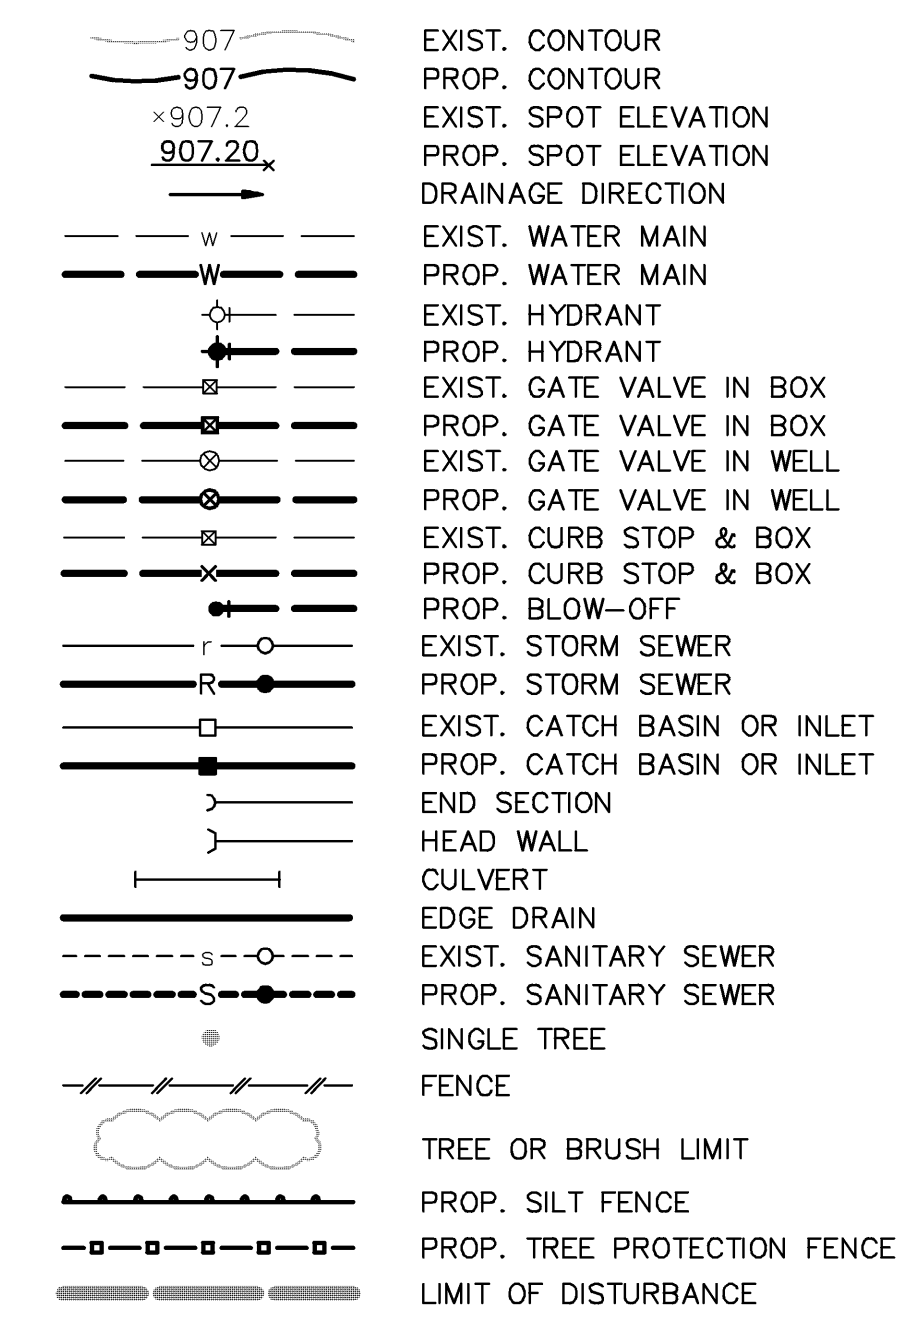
| | |
|---|---|
| 907 | EXIST. CONTOUR |
| 907 | PROP. CONTOUR |
| ×907.2 | EXIST. SPOT ELEVATION |
| 907.20× | PROP. SPOT ELEVATION |
| | DRAINAGE DIRECTION |
| w | EXIST. WATER MAIN |
| W | PROP. WATER MAIN |
| | EXIST. HYDRANT |
| | PROP. HYDRANT |
| | EXIST. GATE VALVE IN BOX |
| | PROP. GATE VALVE IN BOX |
| | EXIST. GATE VALVE IN WELL |
| | PROP. GATE VALVE IN WELL |
| | EXIST. CURB STOP & BOX |
| | PROP. CURB STOP & BOX |
| | PROP. BLOW–OFF |
| r | EXIST. STORM SEWER |
| R | PROP. STORM SEWER |
| | EXIST. CATCH BASIN OR INLET |
| | PROP. CATCH BASIN OR INLET |
| | END SECTION |
| | HEAD WALL |
| | CULVERT |
| | EDGE DRAIN |
| s | EXIST. SANITARY SEWER |
| S | PROP. SANITARY SEWER |
| | SINGLE TREE |
| | FENCE |
| | TREE OR BRUSH LIMIT |
| | PROP. SILT FENCE |
| | PROP. TREE PROTECTION FENCE |
| | LIMIT OF DISTURBANCE |